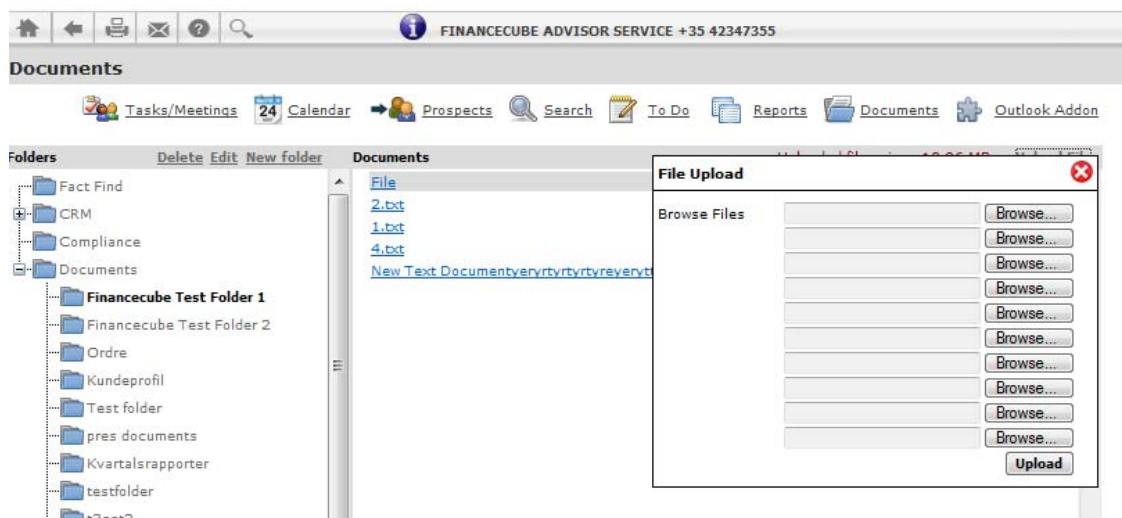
FINANCECUBE ADVISOR SERVICE +35 42347355

Documents

Tasks/Meetings 24 Calendar Prospects Search To Do Reports Documents Outlook Addon

Folders Delete Edit New folder

Fact Find
CRM
Compliance
Documents
Financecube Test Folder 1
Financecube Test Folder 2
Ordre
Kundeprofil
Test folder
pres documents
Kvartalsrapporter
testfolder
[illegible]

Documents

File
2.txt
1.txt
4.txt
New Text Documentyeryrtyrtyrtyreyeryt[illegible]

File Upload

Browse Files

Browse...
Browse...
Browse...
Browse...
Browse...
Browse...
Browse...
Browse...
Browse...
Browse...

Upload